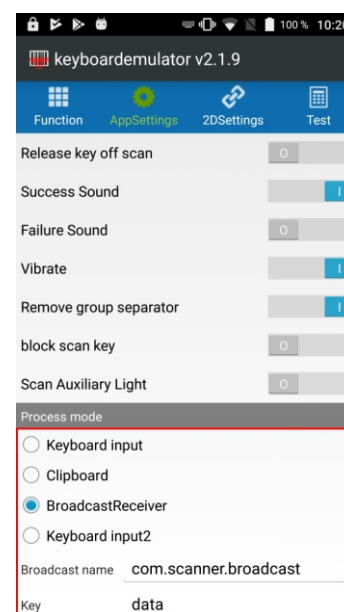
100% 10:2

keyboardemulator v2.1.9

Function
AppSettings
2DSettings
Test

Release key off scan
O

Success Sound
I

Failure Sound
O

Vibrate
I

Remove group separator
I

block scan key
O

Scan Auxiliary Light
O

Process mode

Keyboard input

Clipboard

BroadcastReceiver

Keyboard input2

Broadcast name com.scanner.broadcast

Key data